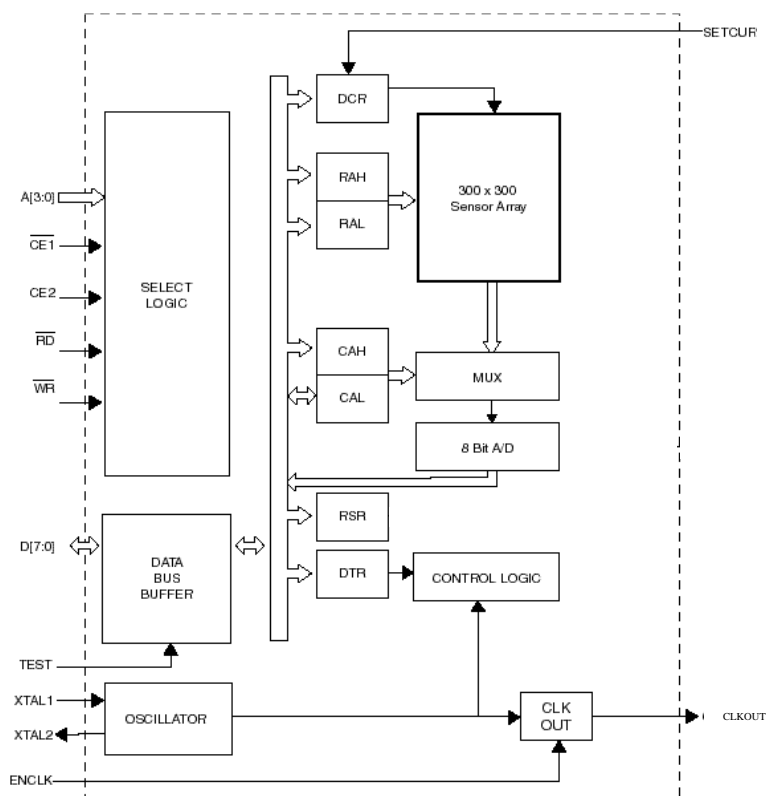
SETCUR

DCR

RAH

RAL

300 x 300
Sensor Array

A[3:0]

$\overline{CE1}$

CE2

SELECT
LOGIC

$\overline{RD}$

$\overline{WR}$

CAH

CAL

MUX

8 Bit A/D

RSR

D[7:0]

DATA
BUS
BUFFER

DTR

CONTROL LOGIC

TEST

XTAL1

XTAL2

OSCILLATOR

CLK
OUT

CLKOUT

ENCLK